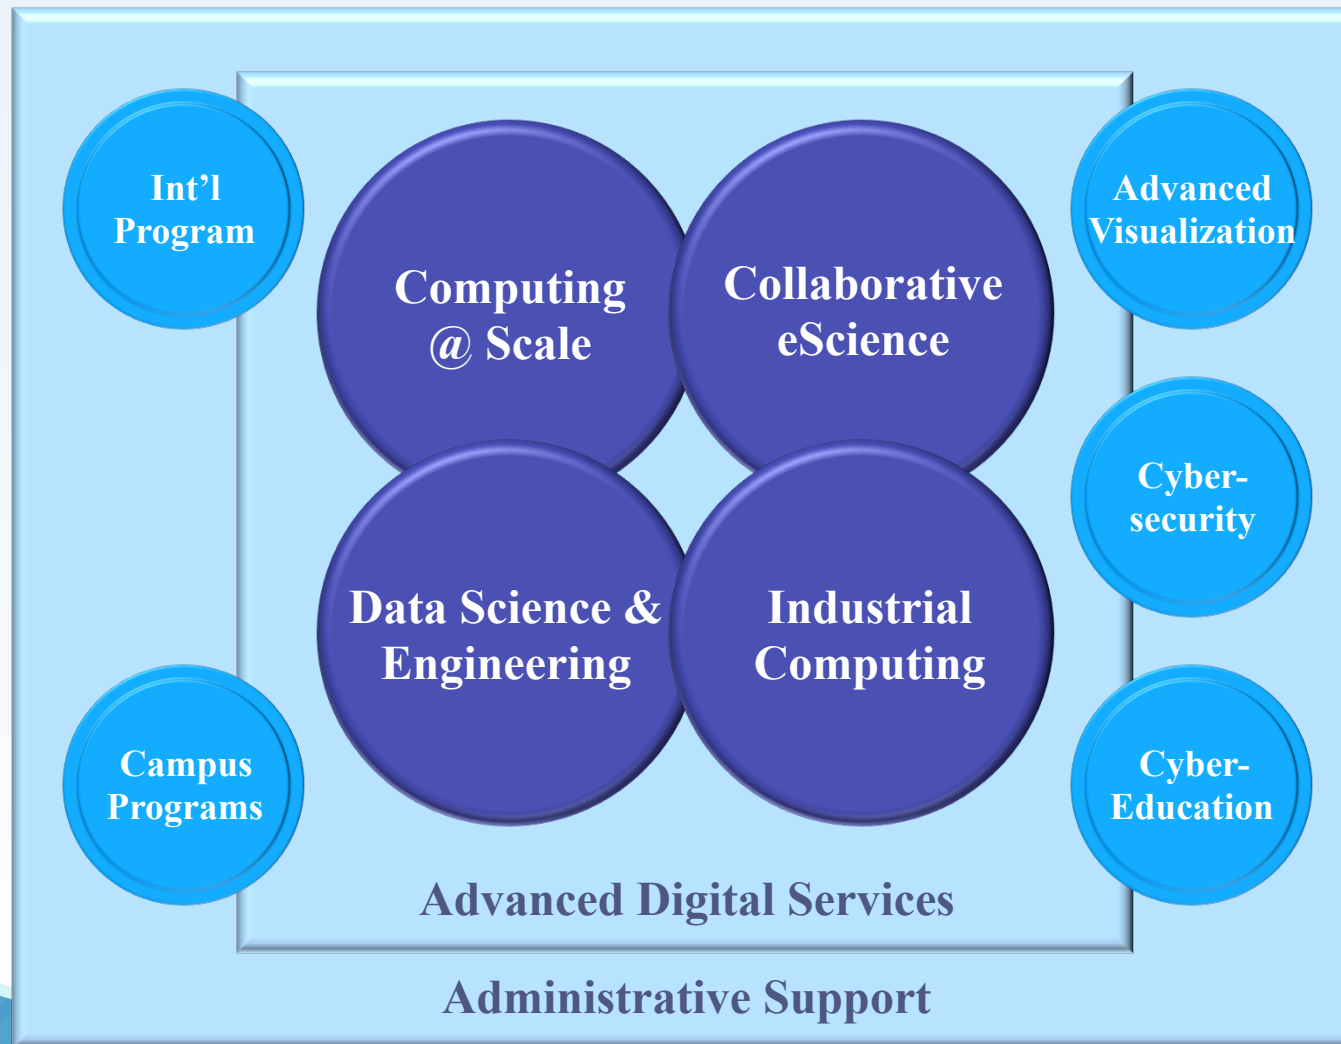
Int’l Program

Computing @ Scale

Collaborative eScience

Advanced Visualization

Cyber-security

Data Science & Engineering

Industrial Computing

Campus Programs

Cyber-Education

Advanced Digital Services

Administrative Support